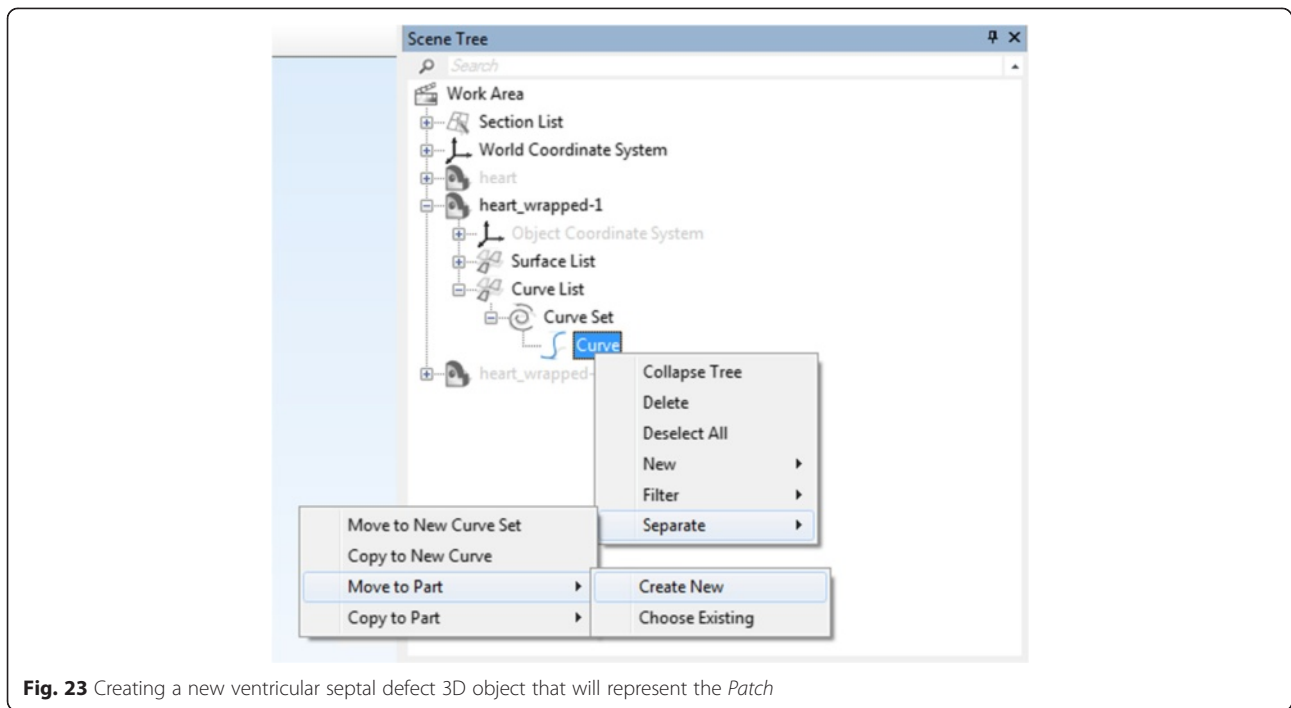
Scene Tree

Search

Work Area

Section List

World Coordinate System

heart

heart_wrapped-1

Object Coordinate System

Surface List

Curve List

Curve Set

Curve

heart_wrapped-

Collapse Tree

Delete

Deselect All

New

Filter

Separate

Move to New Curve Set

Copy to New Curve

Move to Part

Copy to Part

Create New

Choose Existing

**Fig. 23** Creating a new ventricular septal defect 3D object that will represent the *Patch*